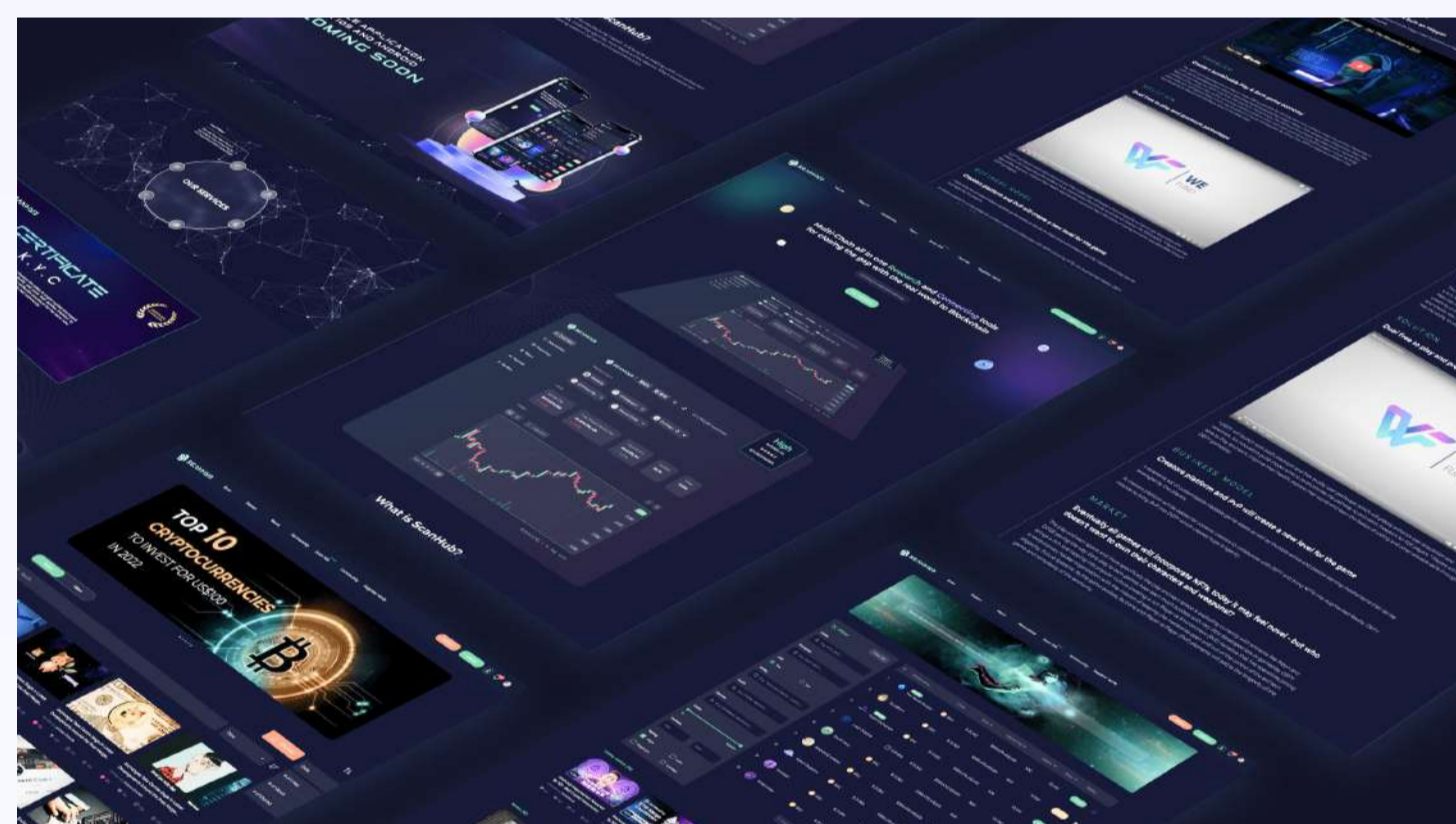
APPLICATION
IOS AND ANDROID
COMING SOON

ScamHub?

OUR SERVICES

CERTIFICATE
K Y C

Multi-Chain all in one Research and Connecting tools for closing the gap with the real world to Blockchain

What is ScamHub?

TOP 10
CRYPTOCURRENCIES
TO INVEST FOR US$100
IN 2022

WE

BUSINESS MODEL
Creates platform and PvP will create a new level for the game

MARKET
Eventually all games will incorporate NFTs, today it may feel novel - but who doesn't want to own their characters and weapons?

SOLUTION